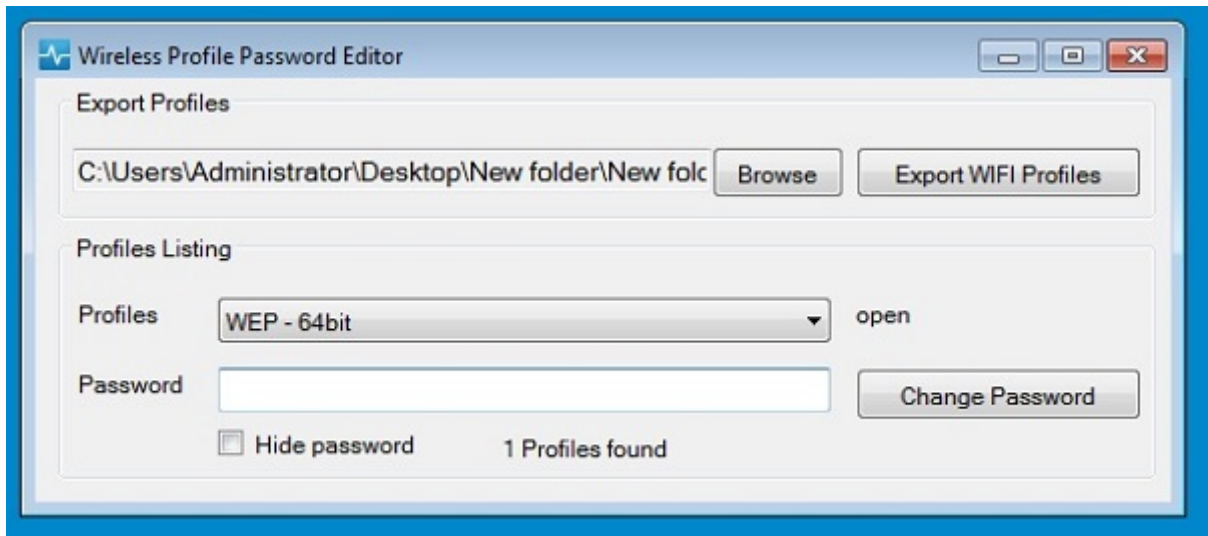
Wireless Profile Password Editor

Export Profiles

C:\Users\Administrator\Desktop\New folder\New folc

Browse

Export WIFI Profiles

Profiles Listing

Profiles

WEP - 64bit

open

Password

Change Password

Hide password

1 Profiles found